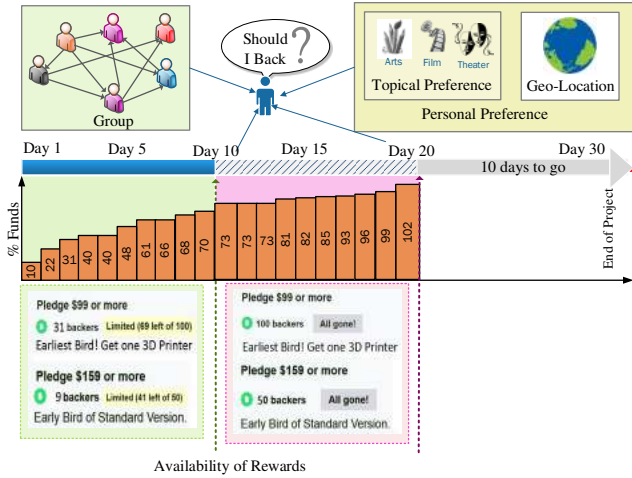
Group

Should I Back?

Arts Film Theater
Topical Preference

Geo-Location

Personal Preference

Day 1 Day 5 Day 10 Day 15 Day 20 Day 30
10 days to go

% Funds

10 22 31 40 40 48 61 66 68 70 73 73 73 81 82 85 93 96 99 102

End of Project

Pledge $99 or more
31 backers Limited (69 left of 100)
Earliest Bird! Get one 3D Printer

Pledge $159 or more
9 backers Limited (41 left of 50)
Early Bird of Standard Version.

Pledge $99 or more
100 backers All gone!
Earliest Bird! Get one 3D Printer

Pledge $159 or more
50 backers All gone!
Early Bird of Standard Version.

Availability of Rewards